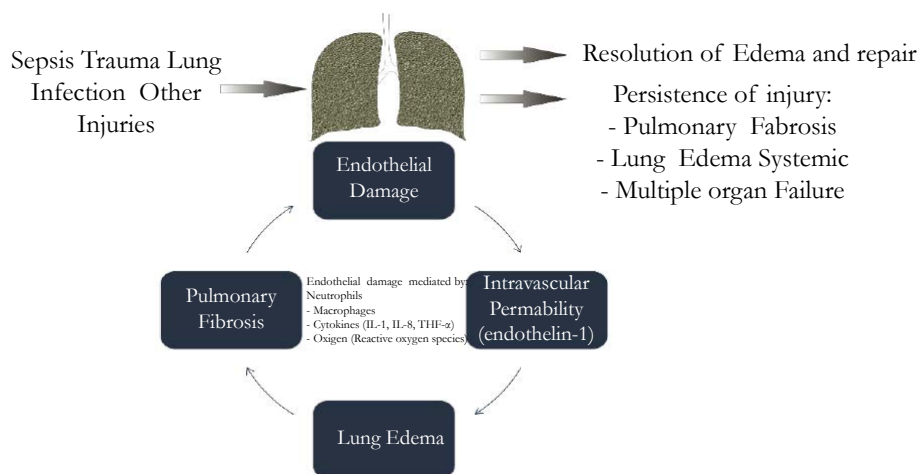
Sepsis Trauma Lung Infection Other Injuries

Resolution of Edema and repair

Persistence of injury:
- Pulmonary Fabrosis
- Lung Edema Systemic
- Multiple organ Failure

Endothelial Damage

Intravascular Permability (endothelin-1)

Lung Edema

Pulmonary Fibrosis

Endothelial damage mediated by: Neutrophils
- Macrophages
- Cytokines (IL-1, IL-8, THF-α)
- Oxigen (Reactive oxygen species)